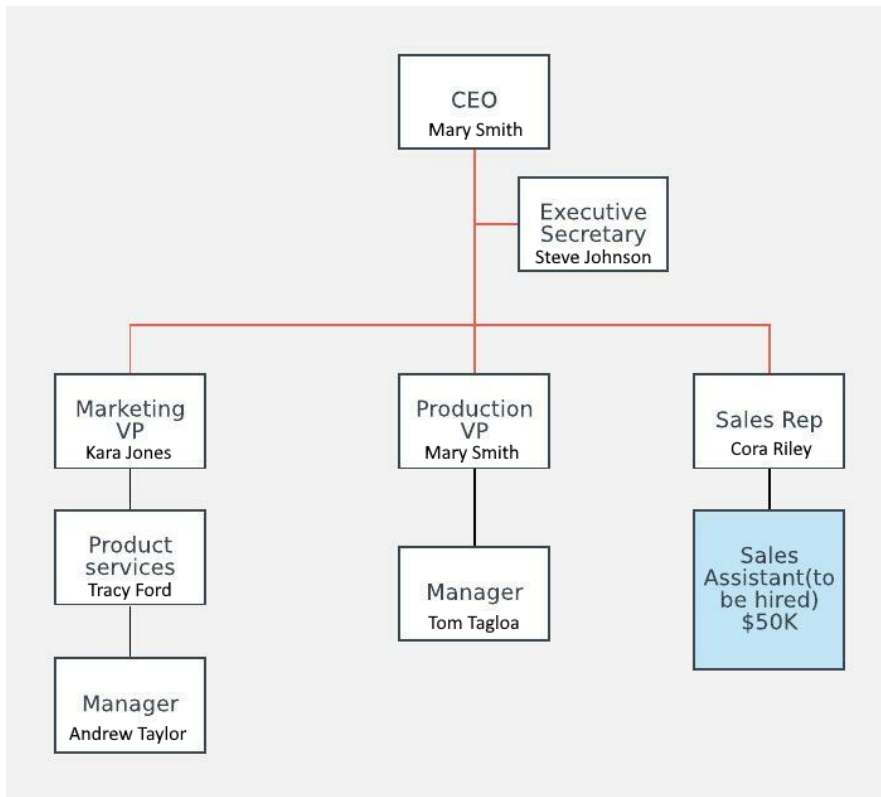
CEO
Mary Smith

Executive Secretary
Steve Johnson

Marketing VP
Kara Jones

Production VP
Mary Smith

Sales Rep
Cora Riley

Product services
Tracy Ford

Manager
Tom Tagloa

Sales Assistant(to be hired)
$50K

Manager
Andrew Taylor